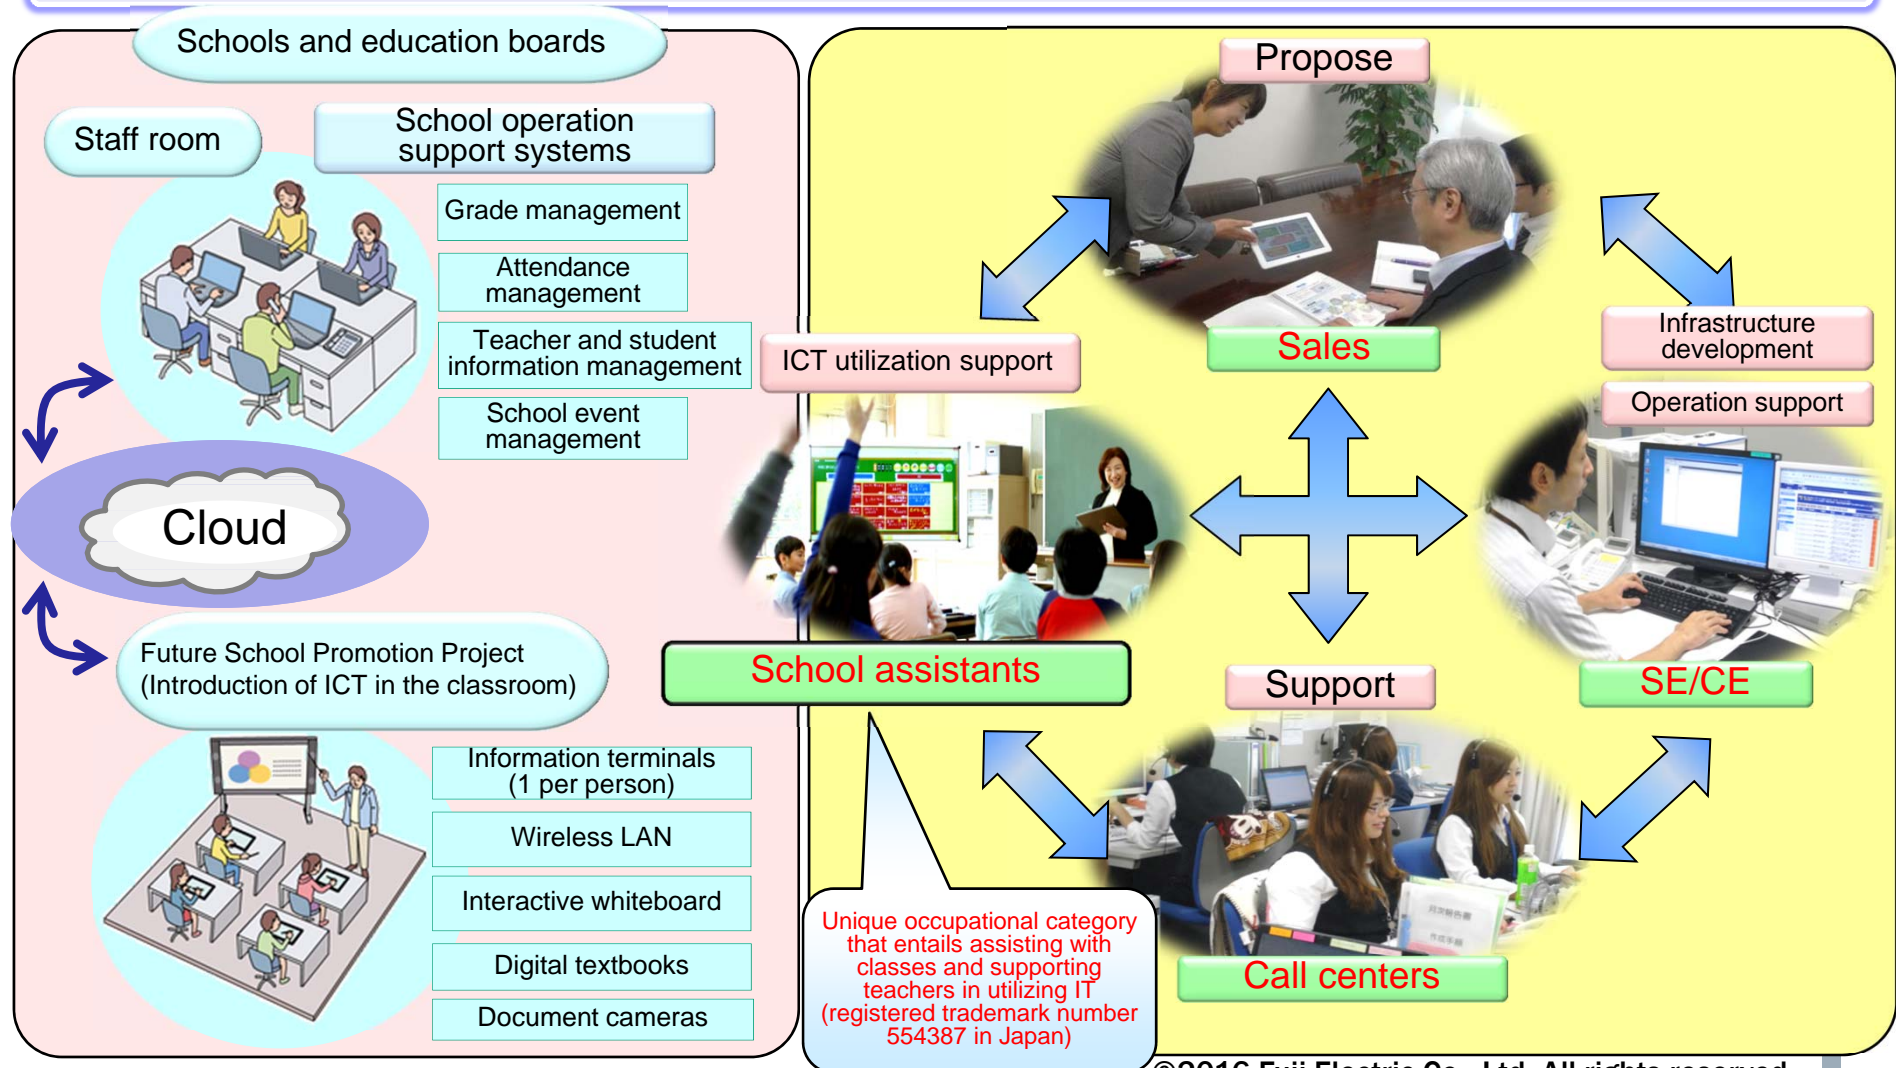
Schools and education boards

Staff room

School operation support systems

Grade management

Attendance management

Teacher and student information management

School event management

Cloud

Future School Promotion Project (Introduction of ICT in the classroom)

Information terminals (1 per person)

Wireless LAN

Interactive whiteboard

Digital textbooks

Document cameras

Propose

Sales

ICT utilization support

Infrastructure development

Operation support

School assistants

Support

SE/CE

Call centers

Unique occupational category that entails assisting with classes and supporting teachers in utilizing IT (registered trademark number 554387 in Japan)

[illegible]